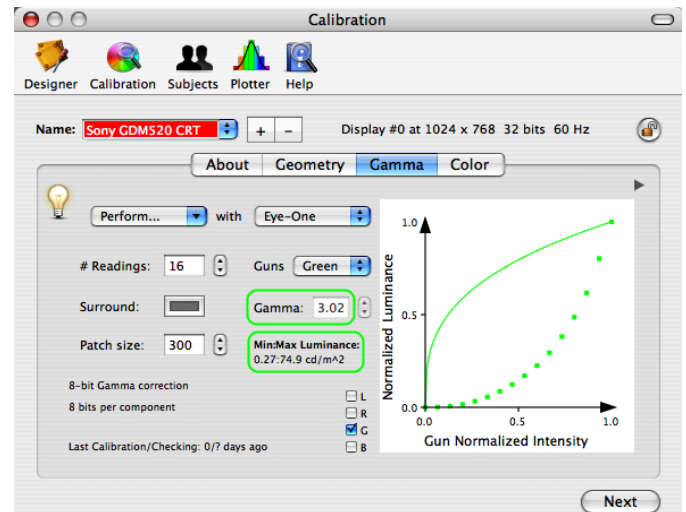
Calibration

Designer Calibration Subjects Plotter Help

Name: Sony GDM520 CRT + − Display #0 at 1024 x 768 32 bits 60 Hz

About Geometry Gamma Color

Perform... with Eye-One

# Readings: 16 Guns Green

Surround: Gamma: 3.02

Patch size: 300 Min:Max Luminance: 0.27:74.9 cd/m^2

8-bit Gamma correction
8 bits per component

Last Calibration/Checking: 0/? days ago

L
R
G
B

1.0
0.5
0.0
Normalized Luminance
0.0 0.5 1.0
Gun Normalized Intensity

Next